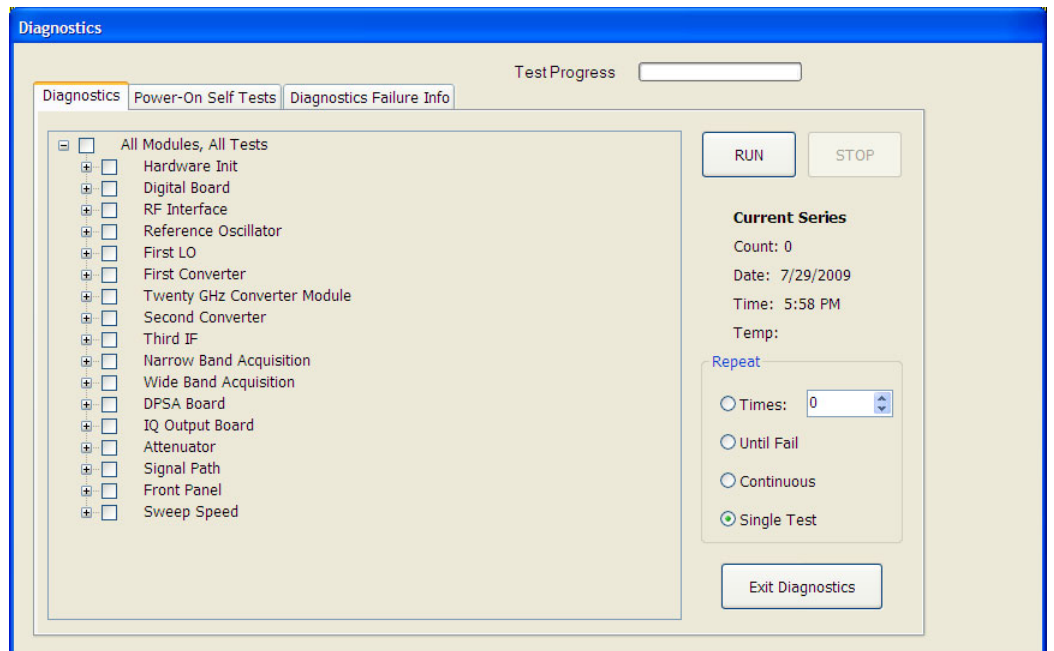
Diagnostics

Test Progress

Diagnostics | Power-On Self Tests | Diagnostics Failure Info

All Modules, All Tests
Hardware Init
Digital Board
RF Interface
Reference Oscillator
First LO
First Converter
Twenty GHz Converter Module
Second Converter
Third IF
Narrow Band Acquisition
Wide Band Acquisition
DPSA Board
IQ Output Board
Attenuator
Signal Path
Front Panel
Sweep Speed

RUN
STOP

Current Series
Count: 0
Date: 7/29/2009
Time: 5:58 PM
Temp:

Repeat
Times: 0
Until Fail
Continuous
Single Test

Exit Diagnostics